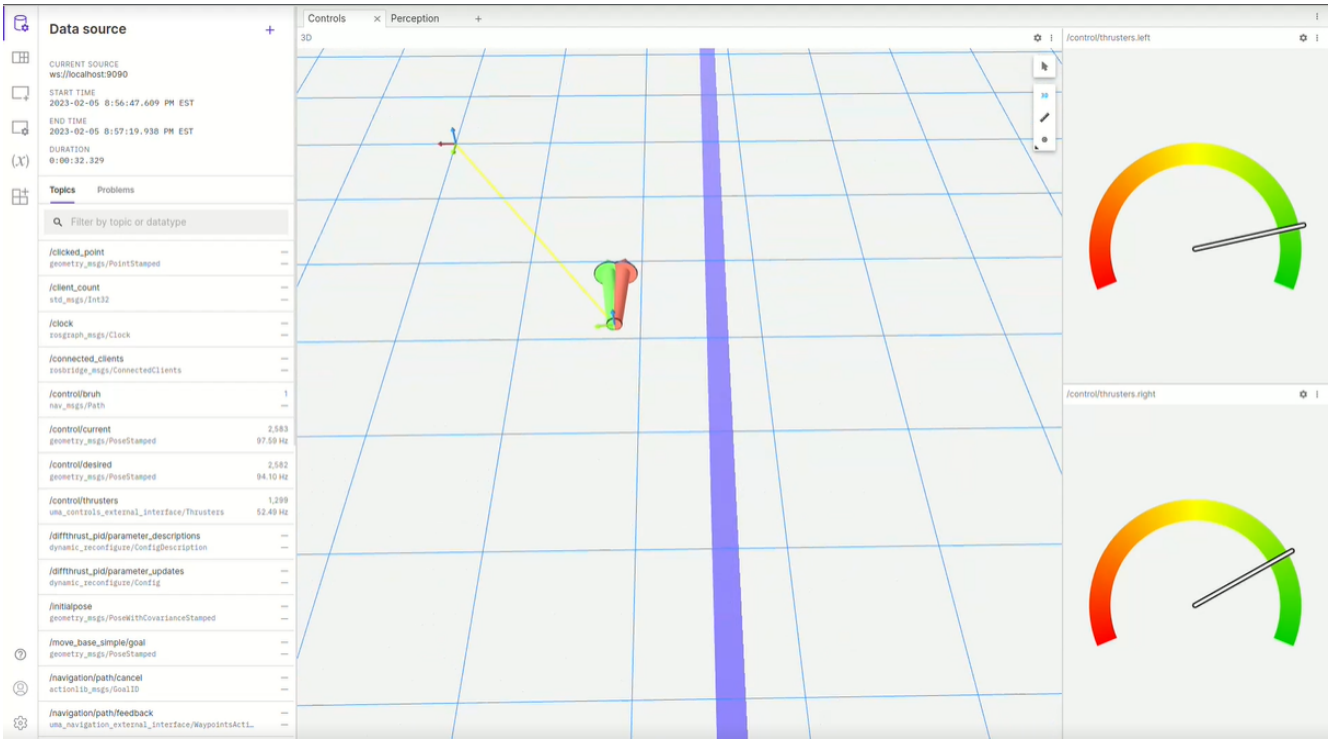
Data source +

CURRENT SOURCE
ws://localhost:9090

START TIME
2023-02-05 8:56:47.609 PM EST

END TIME
2023-02-05 8:57:19.938 PM EST

DURATION
0:00:32.329

Topics Problems

Filter by topic or datatype

/clicked_point
geometry_msgs/PointStamped
—
—

/client_count
std_msgs/Int32
—
—

/clock
rosgraph_msgs/Clock
—
—

/connected_clients
rosbridge_msgs/ConnectedClients
—
—

/control/bruh
nav_msgs/Path
1
—

/control/current
geometry_msgs/PoseStamped
2,583
97.59 Hz

/control/desired
geometry_msgs/PoseStamped
2,582
94.10 Hz

/control/thrusters
uma_controls_external_interface/Thrusters
1,299
52.49 Hz

/diffthrust_pid/parameter_descriptions
dynamic_reconfigure/ConfigDescription
—
—

/diffthrust_pid/parameter_updates
dynamic_reconfigure/Config
—
—

/initialpose
geometry_msgs/PoseWithCovarianceStamped
—
—

/move_base_simple/goal
geometry_msgs/PoseStamped
—
—

/navigation/path/cancel
actionlib_msgs/GoalID
—
—

/navigation/path/feedback
uma_navigation_external_interface/WaypointsActi…
—
—

(x)

Controls × Perception +

3D

3D

/control/thrusters.left

/control/thrusters.right